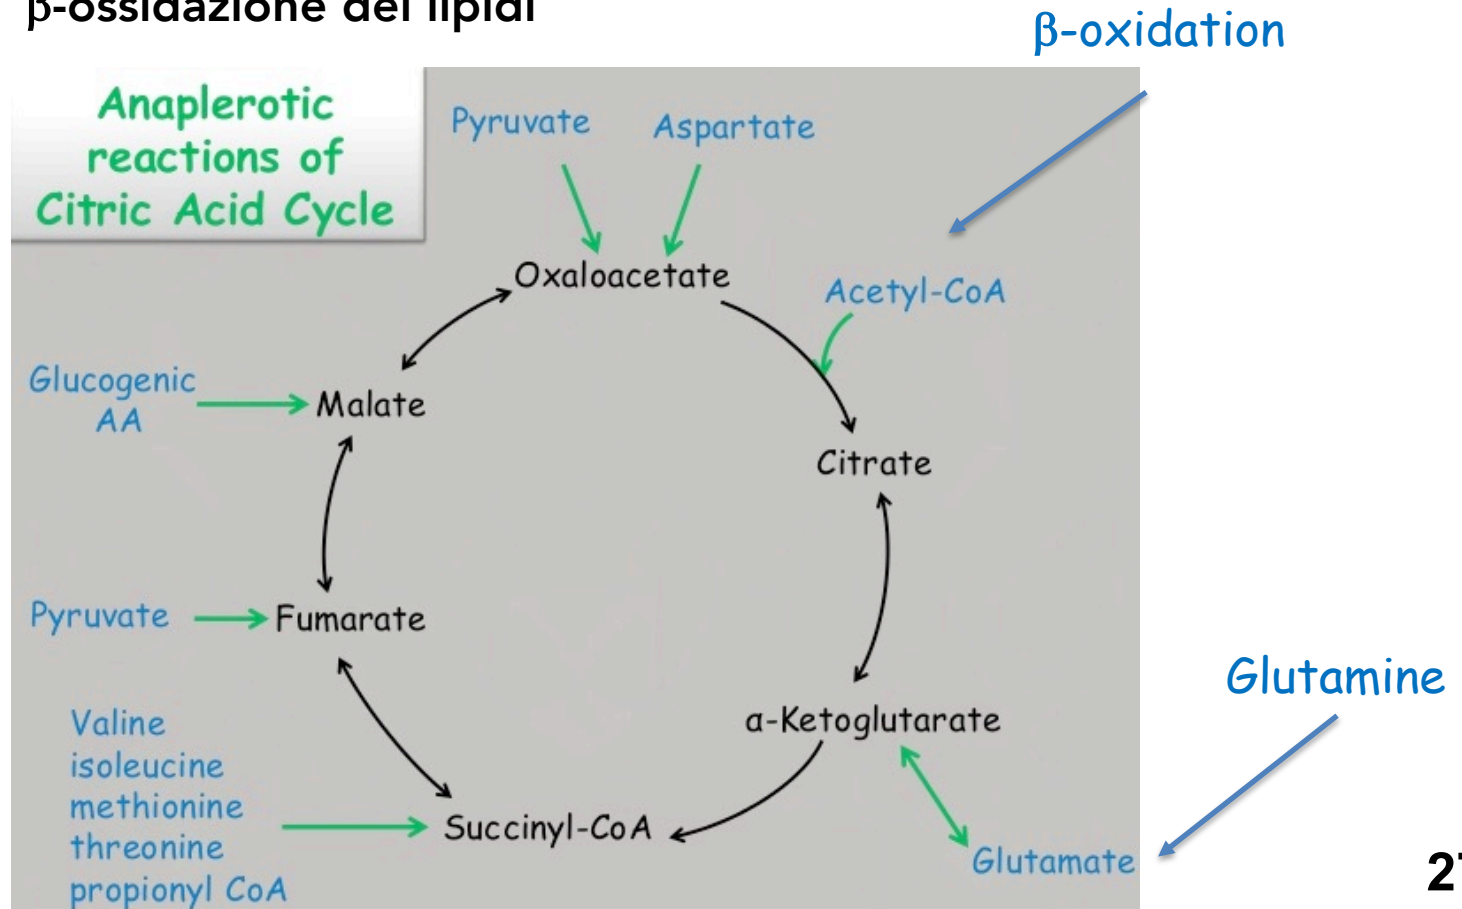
β-ossidazione dei lipidi

β-oxidation

Anaplerotic reactions of Citric Acid Cycle

Pyruvate

Aspartate

Oxaloacetate

Acetyl-CoA

Glucogenic AA

Malate

Citrate

Pyruvate

Fumarate

Glutamine

Valine
isoleucine
methionine
threonine
propionyl CoA

α-Ketoglutarate

Succinyl-CoA

Glutamate

2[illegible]